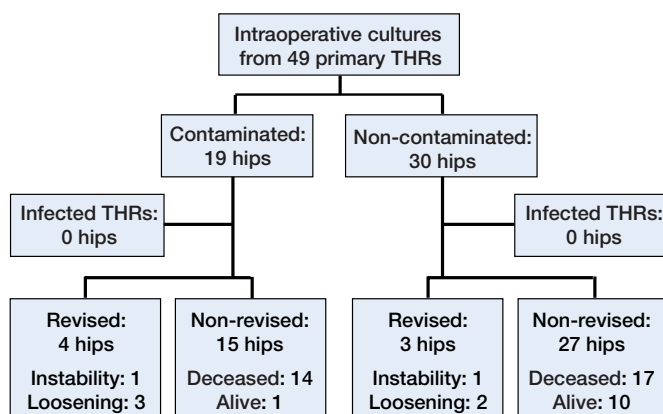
Intraoperative cultures from 49 primary THRs

Contaminated: 19 hips

Non-contaminated: 30 hips

Infected THRs: 0 hips

Infected THRs: 0 hips

Revised: 4 hips

Instability: 1
Loosening: 3

Non-revised: 15 hips

Deceased: 14
Alive: 1

Revised: 3 hips

Instability: 1
Loosening: 2

Non-revised: 27 hips

Deceased: 17
Alive: 10